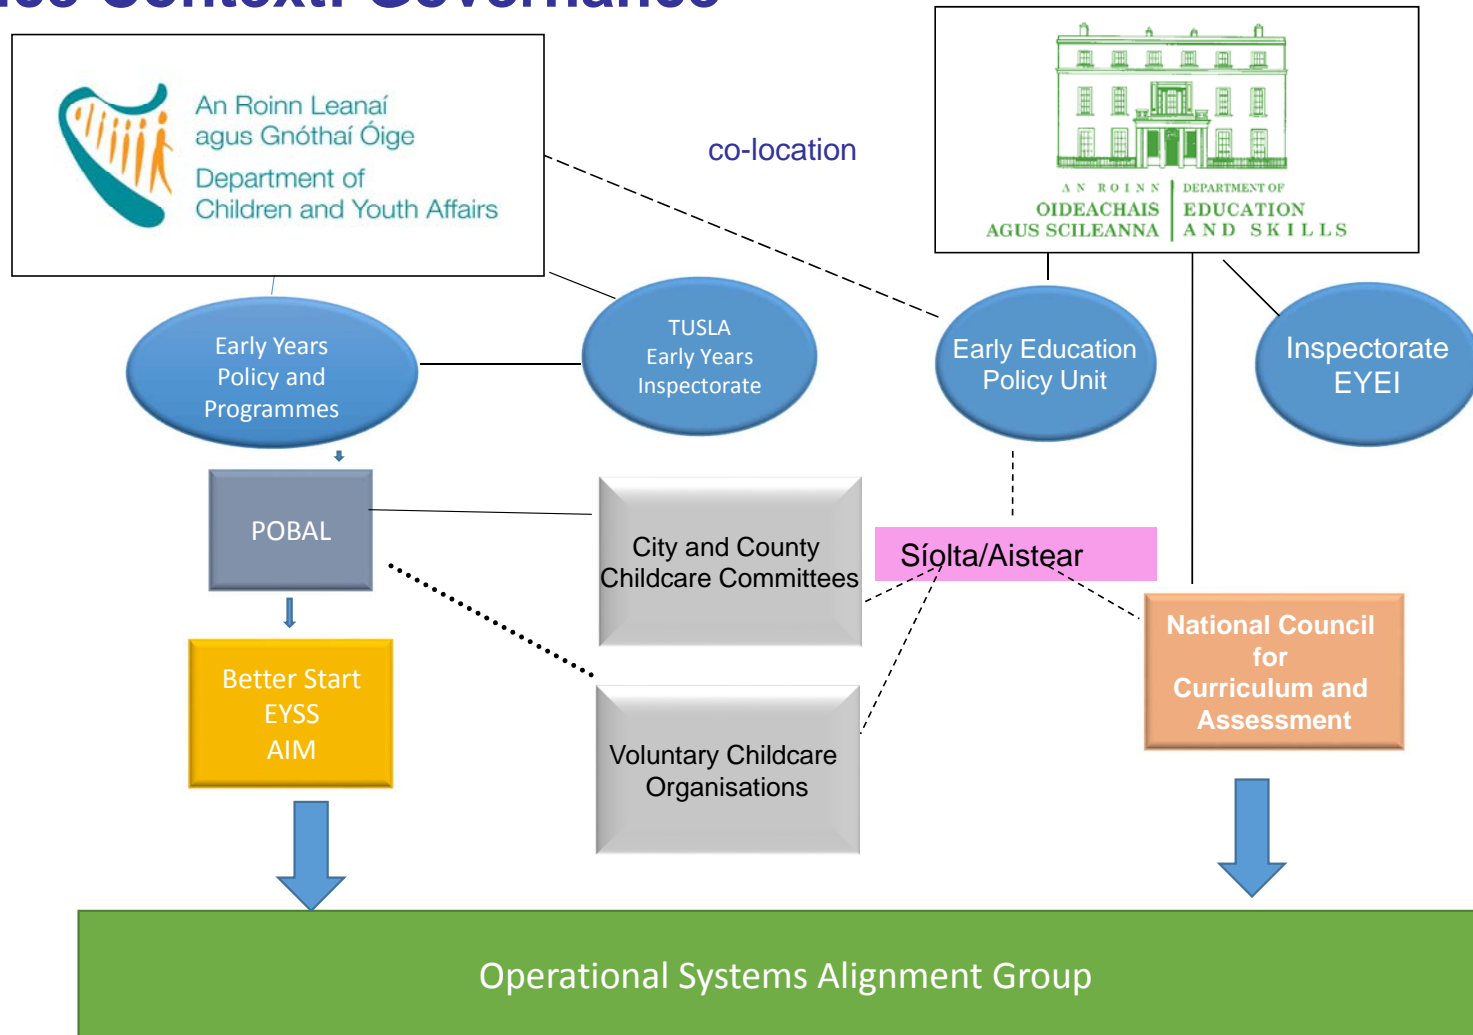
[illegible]

An Roinn Leanaí agus Gnóthaí Óige
Department of Children and Youth Affairs

co-location

AN ROINN OIDEACHAIS AGUS SCILEANNA
DEPARTMENT OF EDUCATION AND SKILLS

Early Years Policy and Programmes

TUSLA Early Years Inspectorate

Early Education Policy Unit

Inspectorate EYEI

POBAL

City and County Childcare Committees

Síolta/Aistear

Better Start
EYSS
AIM

Voluntary Childcare Organisations

National Council for Curriculum and Assessment

Operational Systems Alignment Group